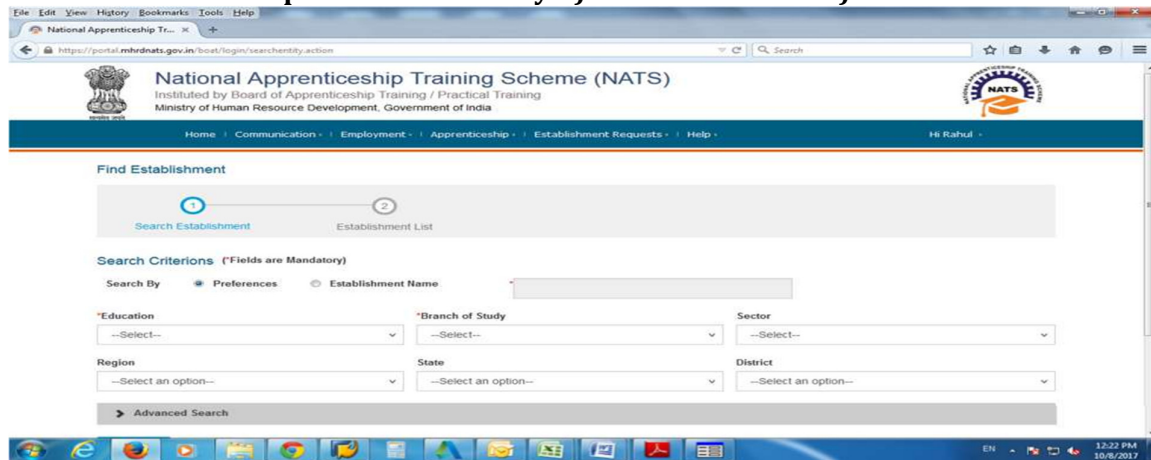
File Edit View History Bookmarks Tools Help

National Apprenticeship Tr... ×

https://portal.mhrdnats.gov.in/boat/login/searchentity.action

Search

National Apprenticeship Training Scheme (NATS)
Instituted by Board of Apprenticeship Training / Practical Training
Ministry of Human Resource Development, Government of India

NATS

Home | Communication | Employment | Apprenticeship | Establishment Requests | Help

Hi Rahul

Find Establishment

1 Search Establishment

2 Establishment List

Search Criterions (*Fields are Mandatory)

Search By Preferences Establishment Name *

*Education
--Select--

*Branch of Study
--Select--

Sector
--Select--

Region
--Select an option--

State
--Select an option--

District
--Select an option--

Advanced Search

EN 12:22 PM 10/8/2017